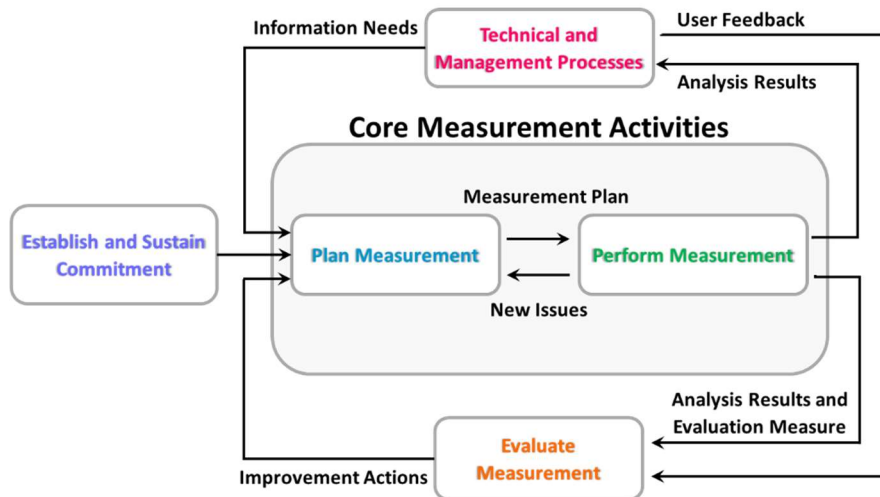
Information Needs

Technical and Management Processes

User Feedback

Analysis Results

Core Measurement Activities

Measurement Plan

Establish and Sustain Commitment

Plan Measurement

Perform Measurement

New Issues

Analysis Results and Evaluation Measure

Evaluate Measurement

Improvement Actions